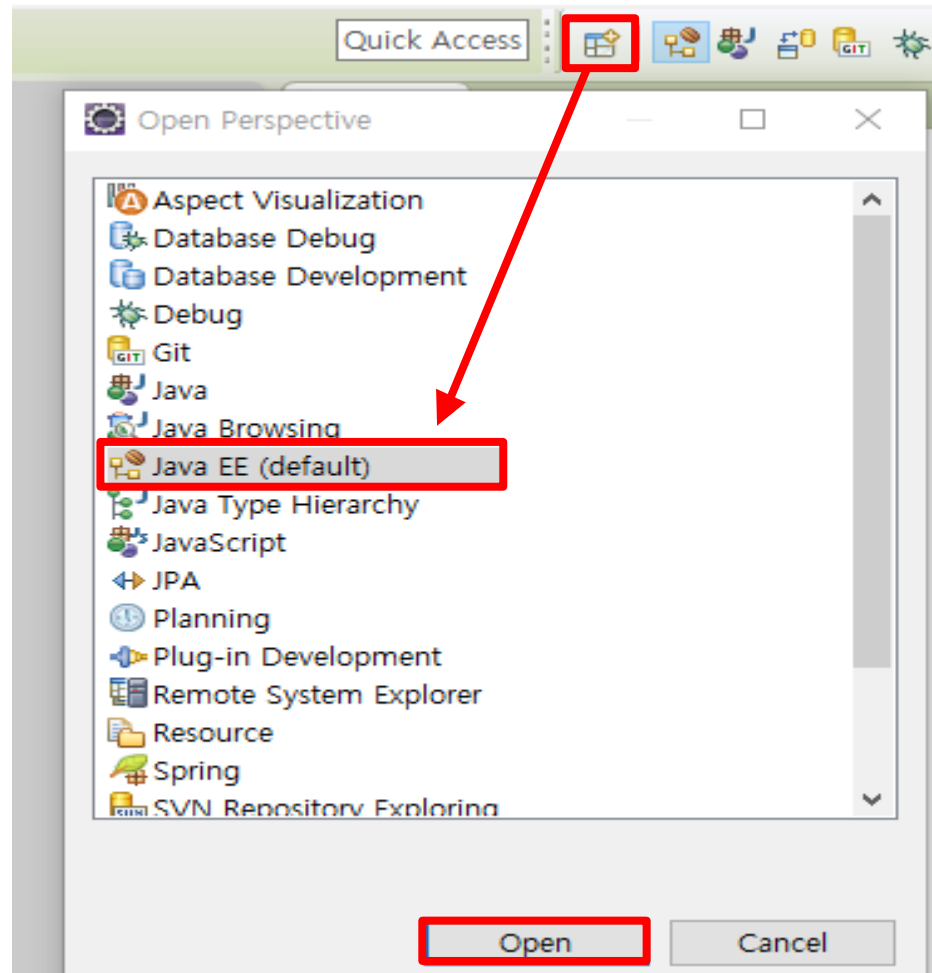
Quick Access

Open Perspective

Aspect Visualization
Database Debug
Database Development
Debug
Git
Java
Java Browsing
Java EE (default)
Java Type Hierarchy
JavaScript
JPA
Planning
Plug-in Development
Remote System Explorer
Resource
Spring
SVN Repository Exploring

Open
Cancel